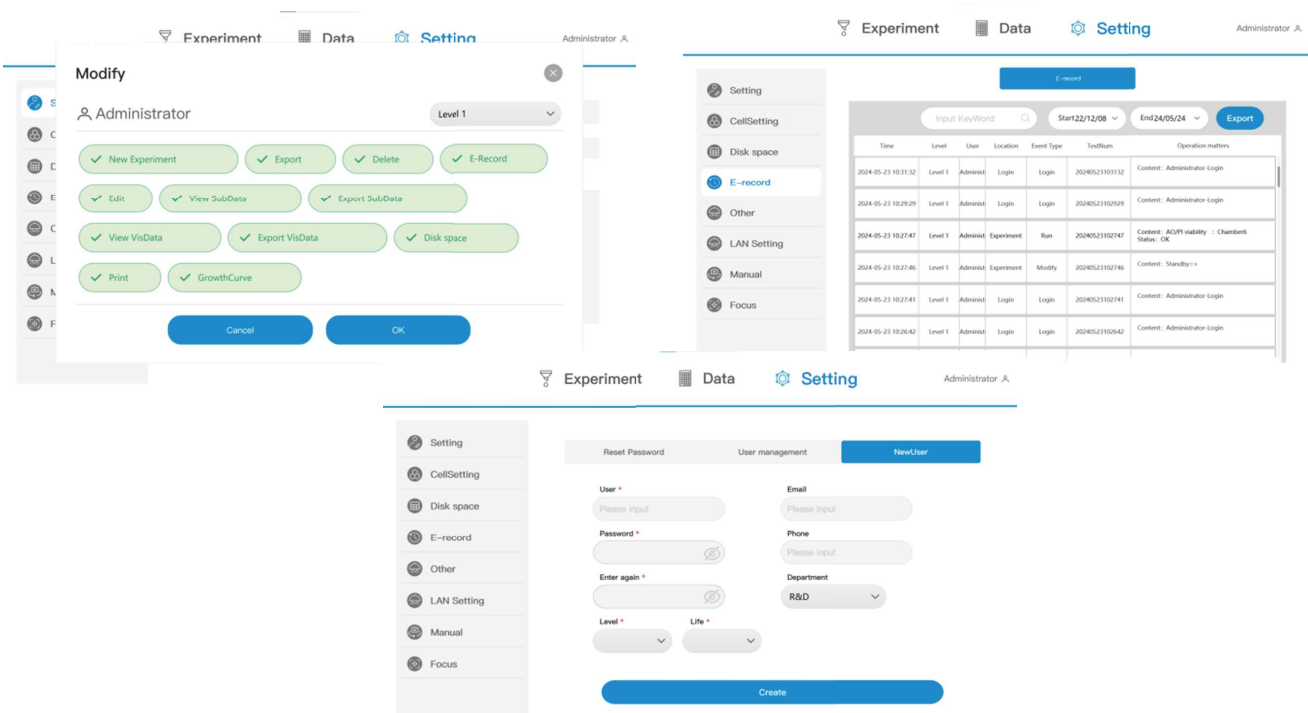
Experiment Data Setting Administrator

Modify

Administrator Level 1

New Experiment
Export
Delete
E-Record
Edit
View SubData
Export SubData
View VisData
Export VisData
Disk space
Print
GrowthCurve

Cancel
OK

S
C
D
E
C
L
M
F

Experiment Data Setting Administrator

Setting
CellSetting
Disk space
E-record
Other
LAN Setting
Manual
Focus

E-record

Input KeyWord
Start22/12/08
End24/05/24
Export

| Time | Level | User | Location | Event Type | TestNum | Operation matters |
|---|---|---|---|---|---|---|
| 2024-05-23 10:31:32 | Level 1 | Administ | Login | Login | 20240523103132 | Content: Administrator-Login |
| 2024-05-23 10:29:29 | Level 1 | Administ | Login | Login | 20240523102929 | Content: Administrator-Login |
| 2024-05-23 10:27:47 | Level 1 | Administ | Experiment | Run | 20240523102747 | Content: AO/PI viability : Chamber6 Status: OK |
| 2024-05-23 10:27:46 | Level 1 | Administ | Experiment | Modify | 20240523102746 | Content: Standby=> |
| 2024-05-23 10:27:41 | Level 1 | Administ | Login | Login | 20240523102741 | Content: Administrator-Login |
| 2024-05-23 10:26:42 | Level 1 | Administ | Login | Login | 20240523102642 | Content: Administrator-Login |

Experiment Data Setting Administrator

Setting
CellSetting
Disk space
E-record
Other
LAN Setting
Manual
Focus

Reset Password
User management
NewUser

User *
Please Input
Email
Please Input
Password *
Phone
Please Input
Enter again *
Department
R&D
Level *
Life *

Create